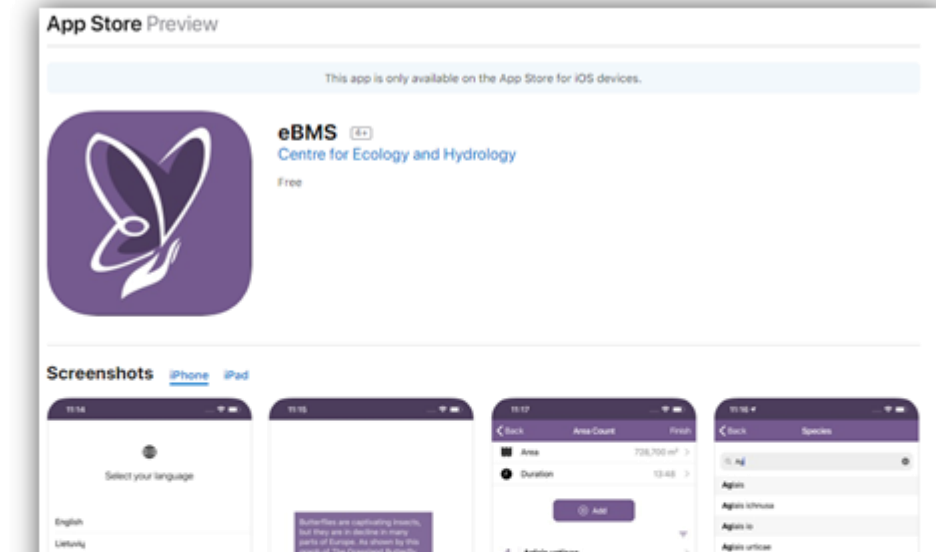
App Store Preview

This app is only available on the App Store for iOS devices.

eBMS 4+

Centre for Ecology and Hydrology

Free

Screenshots iPhone iPad

11:14

Select your language

English

Lietuvių

11:15

Butterflies are captivating insects, but they are in decline in many parts of Europe. As shown by this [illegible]

11:17

Back Area Count Finish

Area 728,700 m²

Duration 13:48

Add

Aglais urticae

11:16

Back Species

Ag

Aglais

Aglais ichnusa

Aglais io

Aglais urticae